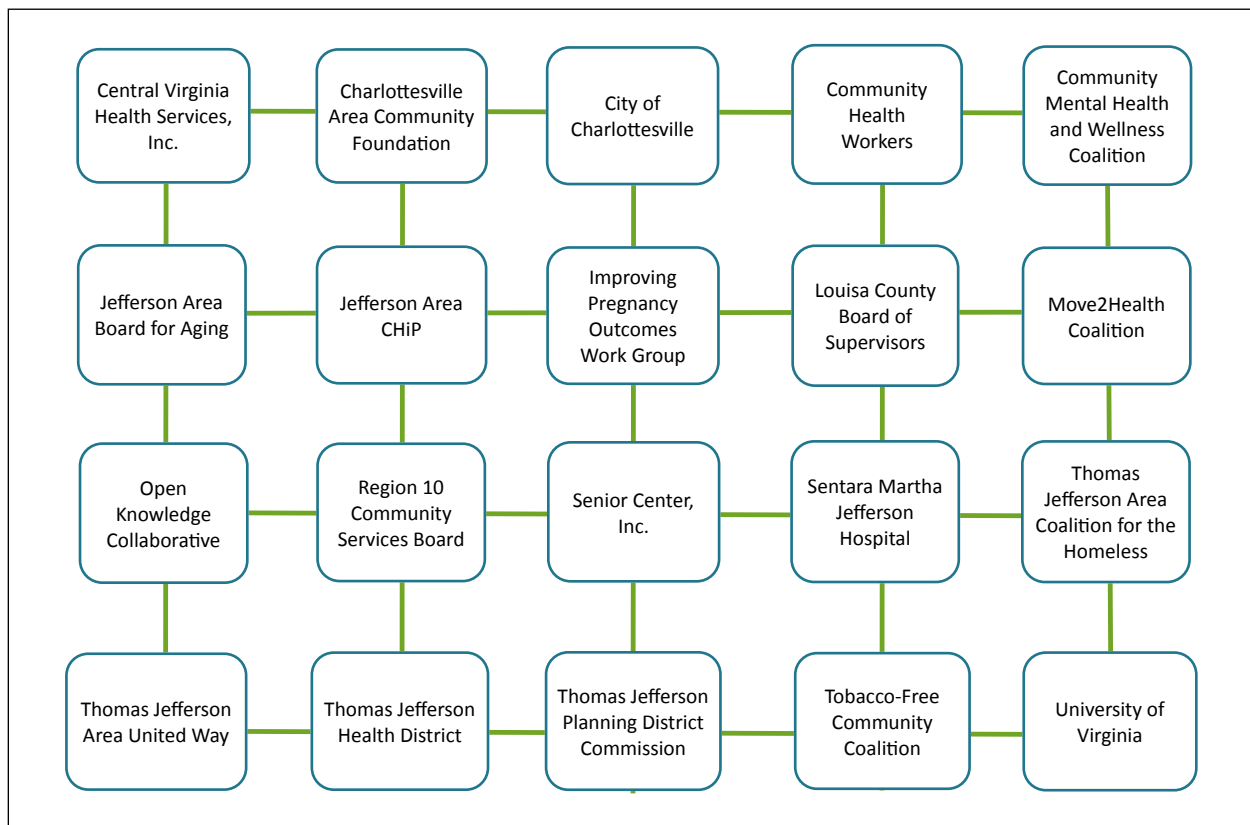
Central Virginia Health Services, Inc.

Charlottesville Area Community Foundation

City of Charlottesville

Community Health Workers

Community Mental Health and Wellness Coalition

Jefferson Area Board for Aging

Jefferson Area CHiP

Improving Pregnancy Outcomes Work Group

Louisa County Board of Supervisors

Move2Health Coalition

Open Knowledge Collaborative

Region 10 Community Services Board

Senior Center, Inc.

Sentara Martha Jefferson Hospital

Thomas Jefferson Area Coalition for the Homeless

Thomas Jefferson Area United Way

Thomas Jefferson Health District

Thomas Jefferson Planning District Commission

Tobacco-Free Community Coalition

University of Virginia